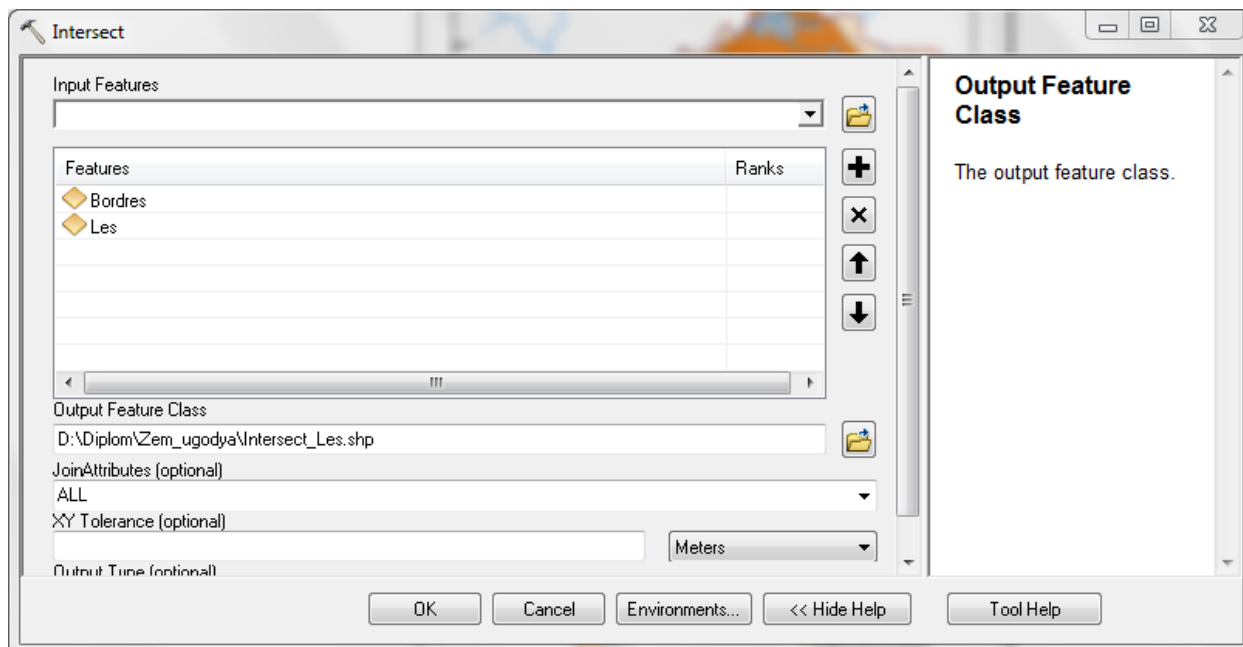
Intersect

Input Features

| Features | Ranks |
|---|---|
| Bordres | |
| Les | |

Output Feature Class
D:\Diplom\Zem_ugodya\Intersect_Les.shp
JoinAttributes (optional)
ALL
XY Tolerance (optional)
Meters
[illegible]

OK Cancel Environments... << Hide Help Tool Help

Output Feature Class

The output feature class.